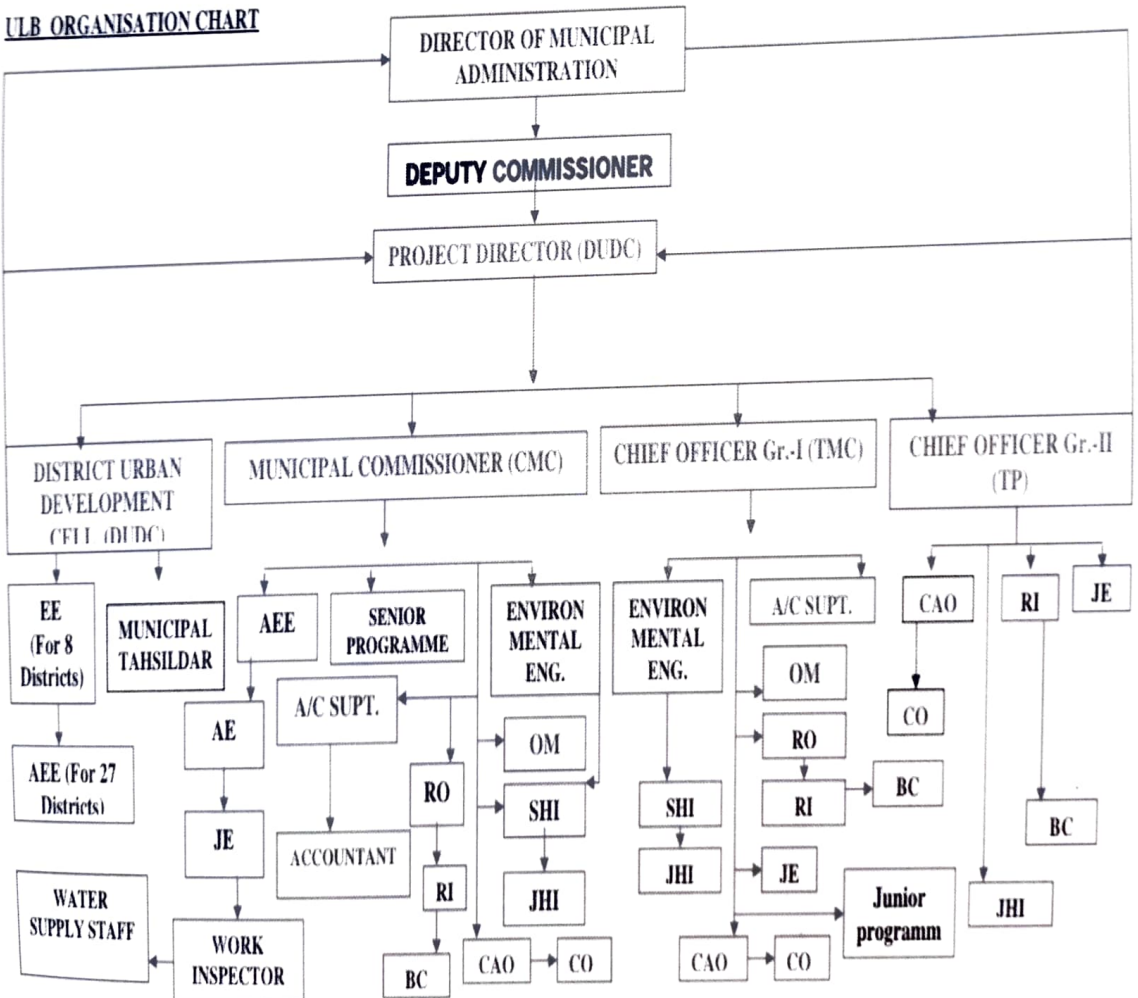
ULB ORGANISATION CHART

DIRECTOR OF MUNICIPAL ADMINISTRATION

DEPUTY COMMISSIONER

PROJECT DIRECTOR (DUDC)

DISTRICT URBAN DEVELOPMENT CELL (DUDC)

MUNICIPAL COMMISSIONER (CMC)

CHIEF OFFICER Gr.-I (TMC)

CHIEF OFFICER Gr.-II (TP)

EE (For 8 Districts)

MUNICIPAL TAHSILDAR

AEE (For 27 Districts)

AEE

SENIOR PROGRAMME

ENVIRON MENTAL ENG.

AE

A/C SUPT.

OM

JE

ACCOUNTANT

RO

SHI

RI

JHI

WATER SUPPLY STAFF

WORK INSPECTOR

BC

CAO

CO

ENVIRON MENTAL ENG.

A/C SUPT.

OM

RO

RI

BC

SHI

JHI

JE

Junior programm

CAO

CO

CAO

CO

RI

BC

JE

JHI